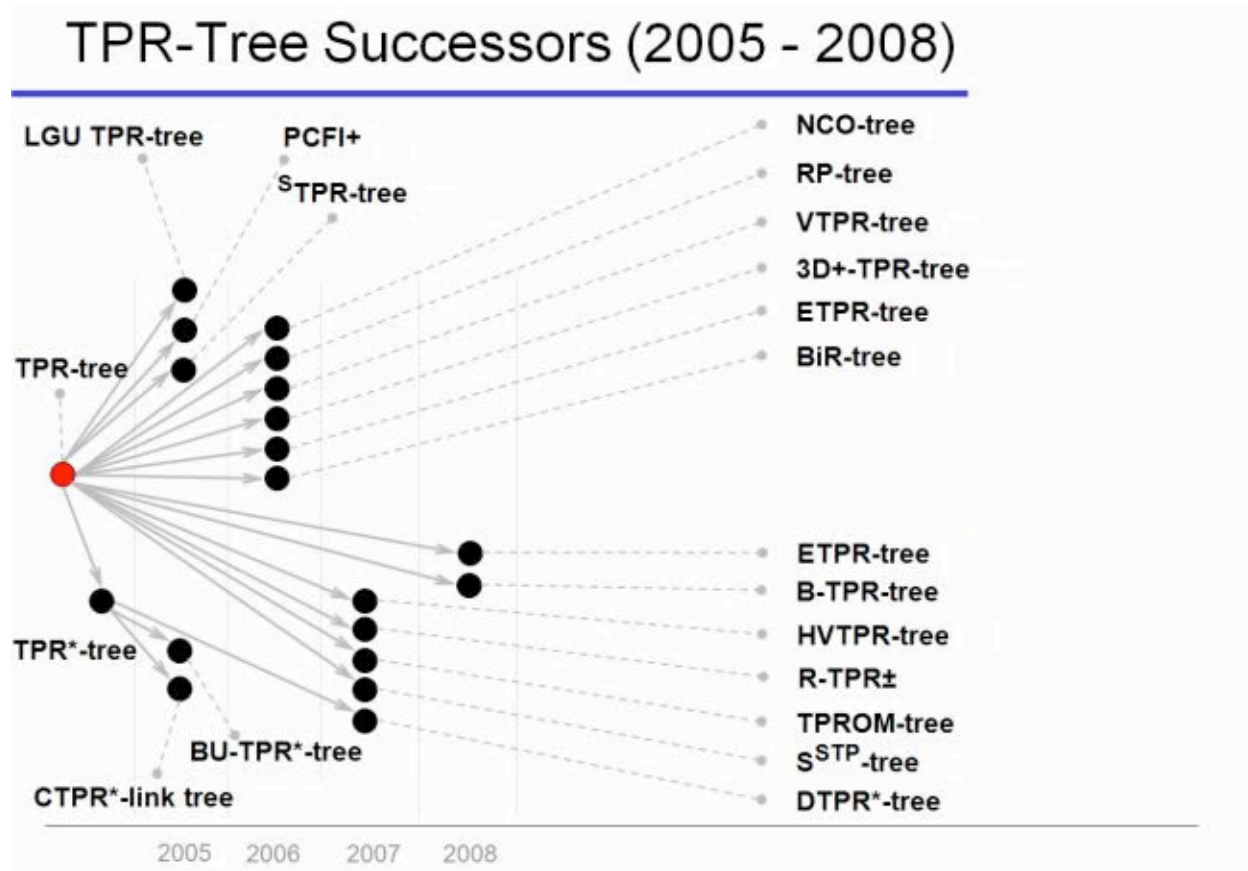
TPR-Tree Successors (2005 - 2008)

LGU TPR-tree

PCFI+

$^{S}$TPR-tree

TPR-tree

TPR*-tree

BU-TPR*-tree

CTPR*-link tree

NCO-tree

RP-tree

VTPR-tree

3D+-TPR-tree

ETPR-tree

BiR-tree

ETPR-tree

B-TPR-tree

HVTPR-tree

R-TPR±

TPROM-tree

S$^{STP}$-tree

DTPR*-tree

2005 2006 2007 2008